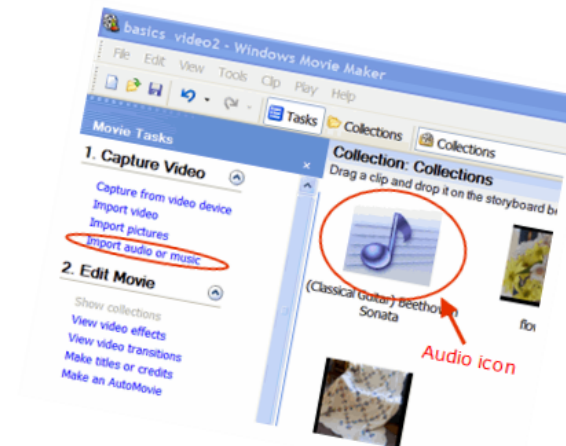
basics_video2 - Windows Movie Maker

File Edit View Tools Clip Play Help

Tasks Collections Collections

Movie Tasks

1. Capture Video

Capture from video device
Import video
Import pictures
Import audio or music

2. Edit Movie

Show collections
View video effects
View video transitions
Make titles or credits
Make an AutoMovie

Collection: Collections
Drag a clip and drop it on the storyboard be

(Classical Guitar) Beethoven Sonata

flo

Audio icon